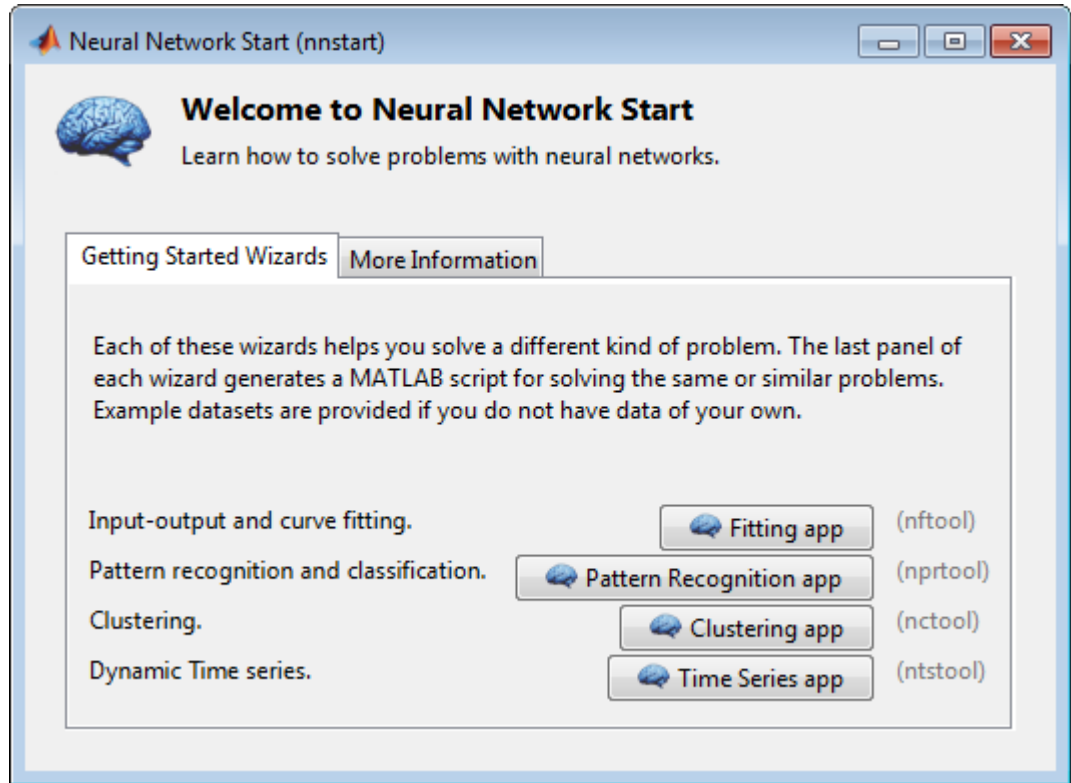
Neural Network Start (nnstart)

Welcome to Neural Network Start

Learn how to solve problems with neural networks.

Getting Started Wizards | More Information

Each of these wizards helps you solve a different kind of problem. The last panel of each wizard generates a MATLAB script for solving the same or similar problems. Example datasets are provided if you do not have data of your own.

Input-output and curve fitting. Fitting app (nftool)

Pattern recognition and classification. Pattern Recognition app (nprtool)

Clustering. Clustering app (nctool)

Dynamic Time series. Time Series app (ntstool)